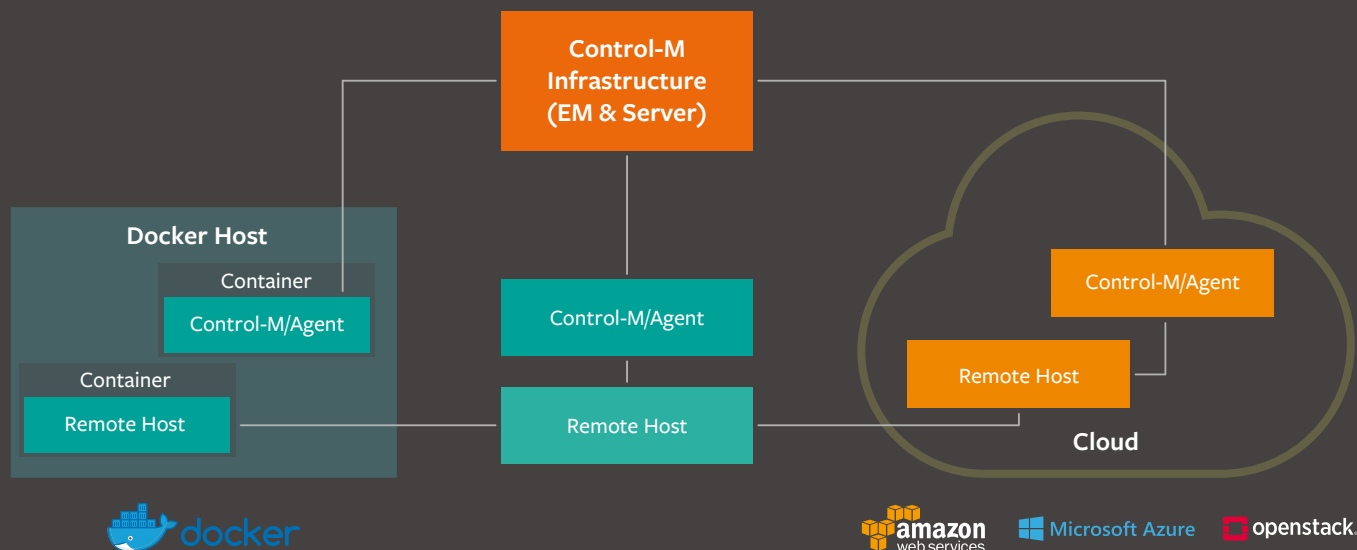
Control-M Infrastructure (EM & Server)

Docker Host

Container

Control-M/Agent

Container

Remote Host

Control-M/Agent

Remote Host

Control-M/Agent

Remote Host

Cloud

docker

amazon web services

Microsoft Azure

openstack.